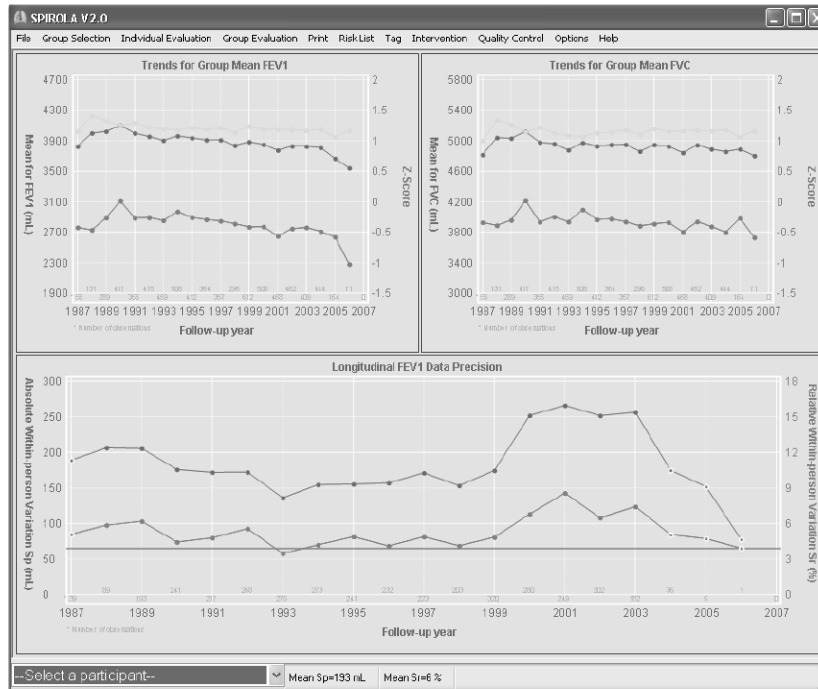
SPIROLA V2.0

File Group Selection Individual Evaluation Group Evaluation Print Risk List Tag Intervention Quality Control Options Help

Trends for Group Mean FEV1

Mean for FEV1 (mL)

4700
4300
3900
3500
3100
2700
2300
1900

Z-Score

2
1.5
1
0.5
0
-0.5
-1
-1.5

1987 1989 1991 1993 1995 1997 1999 2001 2003 2005 2007

* Number of observations

Follow-up year

Trends for Group Mean FVC

Mean for FVC (mL)

5800
5400
5000
4600
4200
3800
3400
3000

Z-Score

2
1.5
1
0.5
0
-0.5
-1
-1.5

1987 1989 1991 1993 1995 1997 1999 2001 2003 2005 2007

* Number of observations

Follow-up year

Longitudinal FEV1 Data Precision

Absolute Within-person Variation Sp (mL)

300
250
200
150
100
50
0

Relative Within-person Variation Sr (%)

18
15
12
9
6
3
0

1987 1989 1991 1993 1995 1997 1999 2001 2003 2005 2007

* Number of observations

Follow-up year

--Select a participant--

Mean Sp=193 mL

Mean Sr=6 %